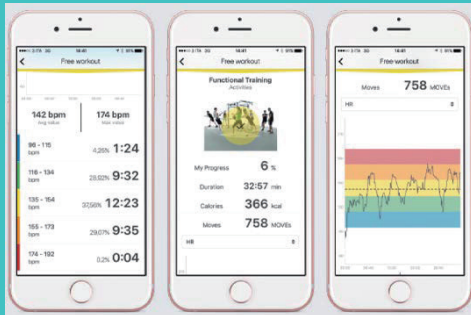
Free workout

142 bpm
Avg value

174 bpm
Max value

96 - 115 bpm 4,25% 1:24

116 - 134 bpm 28,92% 9:32

135 - 154 bpm 37,56% 12:23

155 - 173 bpm 29,07% 9:35

174 - 192 bpm 0,2% 0:04

Free workout

Functional Training
Activities

My Progress 6 %

Duration 32:57 min

Calories 366 kcal

Moves 758 MOVEs

HR

Free workout

Moves 758 MOVEs

HR